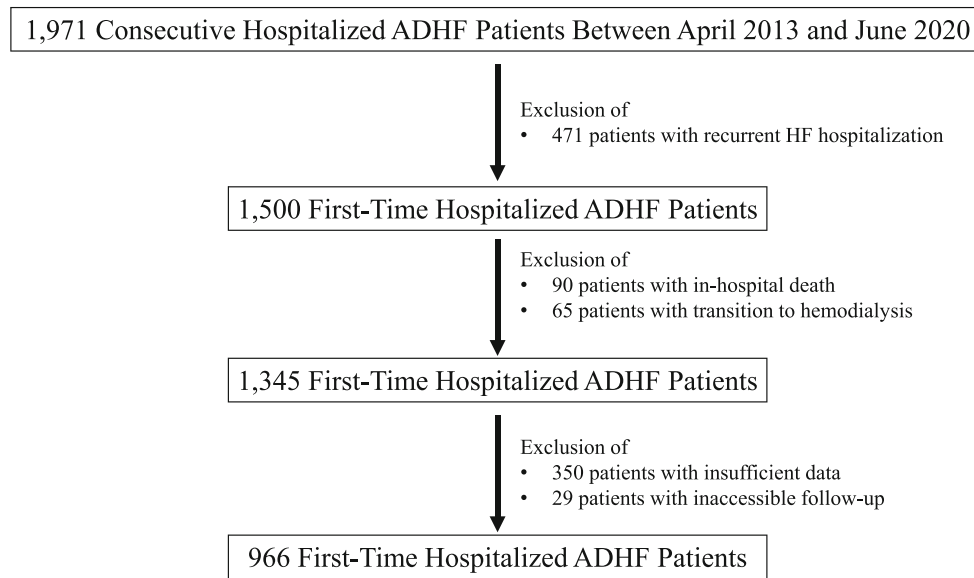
1,971 Consecutive Hospitalized ADHF Patients Between April 2013 and June 2020

Exclusion of
• 471 patients with recurrent HF hospitalization

1,500 First-Time Hospitalized ADHF Patients

Exclusion of
• 90 patients with in-hospital death
• 65 patients with transition to hemodialysis

1,345 First-Time Hospitalized ADHF Patients

Exclusion of
• 350 patients with insufficient data
• 29 patients with inaccessible follow-up

966 First-Time Hospitalized ADHF Patients